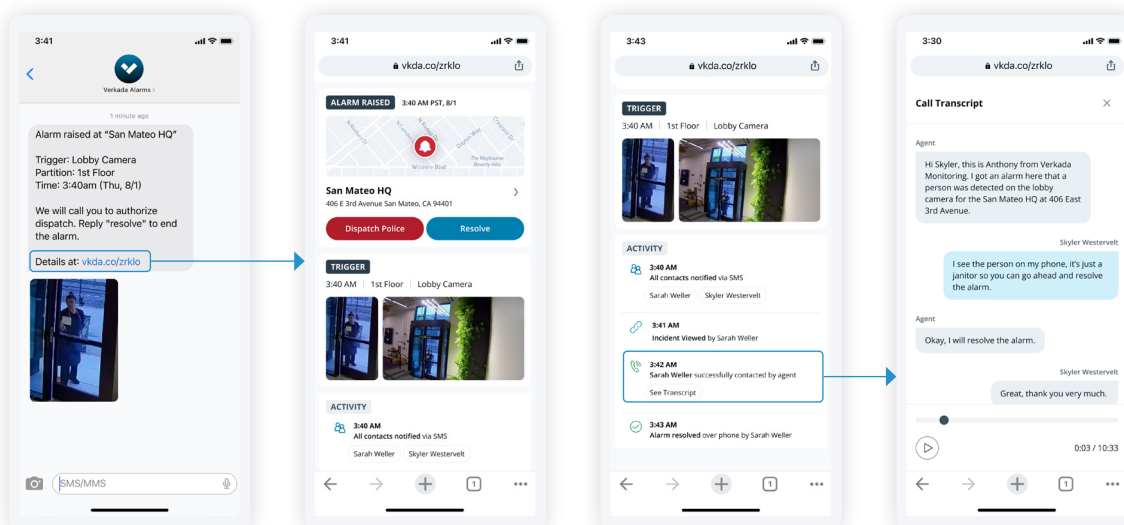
3:41

Verkada Alarms >

1 minute ago

Alarm raised at "San Mateo HQ"

Trigger: Lobby Camera
Partition: 1st Floor
Time: 3:40am (Thu, 8/1)

We will call you to authorize dispatch. Reply "resolve" to end the alarm.

Details at: vkda.co/zrklo

SMS/MMS

3:41

vkda.co/zrklo

ALARM RAISED 3:40 AM PST, 8/1

San Mateo HQ
406 E 3rd Avenue San Mateo, CA 94401

Dispatch Police
Resolve

TRIGGER
3:40 AM | 1st Floor | Lobby Camera

ACTIVITY
3:40 AM
All contacts notified via SMS
Sarah Weller Skyler Westervelt

3:43

vkda.co/zrklo

TRIGGER
3:40 AM | 1st Floor | Lobby Camera

ACTIVITY
3:40 AM
All contacts notified via SMS
Sarah Weller Skyler Westervelt

3:41 AM
Incident Viewed by Sarah Weller

3:42 AM
Sarah Weller successfully contacted by agent
See Transcript

3:43 AM
Alarm resolved over phone by Sarah Weller

3:30

vkda.co/zrklo

Call Transcript

Agent
Hi Skyler, this is Anthony from Verkada Monitoring. I got an alarm here that a person was detected on the lobby camera for the San Mateo HQ at 406 East 3rd Avenue.

Skyler Westervelt
I see the person on my phone, it's just a janitor so you can go ahead and resolve the alarm.

Agent
Okay, I will resolve the alarm.

Skyler Westervelt
Great, thank you very much.

0:03 / 10:33